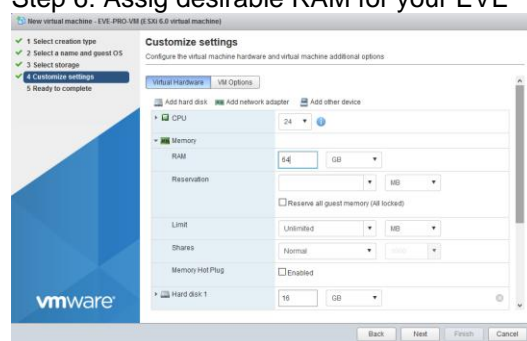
Step 6: Assig desirable RAM for your EVE

New virtual machine - EVE-PRO-VM (ESXi 6.0 virtual machine)

1 Select creation type
2 Select a name and guest OS
3 Select storage
4 Customize settings
5 Ready to complete

Customize settings
Configure the virtual machine hardware and virtual machine additional options

Virtual Hardware | VM Options

Add hard disk | Add network adapter | Add other device

CPU | 24

Memory
RAM | 64 | GB
Reservation | | MB
Reserve all guest memory (All locked)
Limit | Unlimited | MB
Shares | Normal |
Memory Hot Plug | Enabled

Hard disk 1 | 16 | GB

vmware

Back | Next | Finish | Cancel